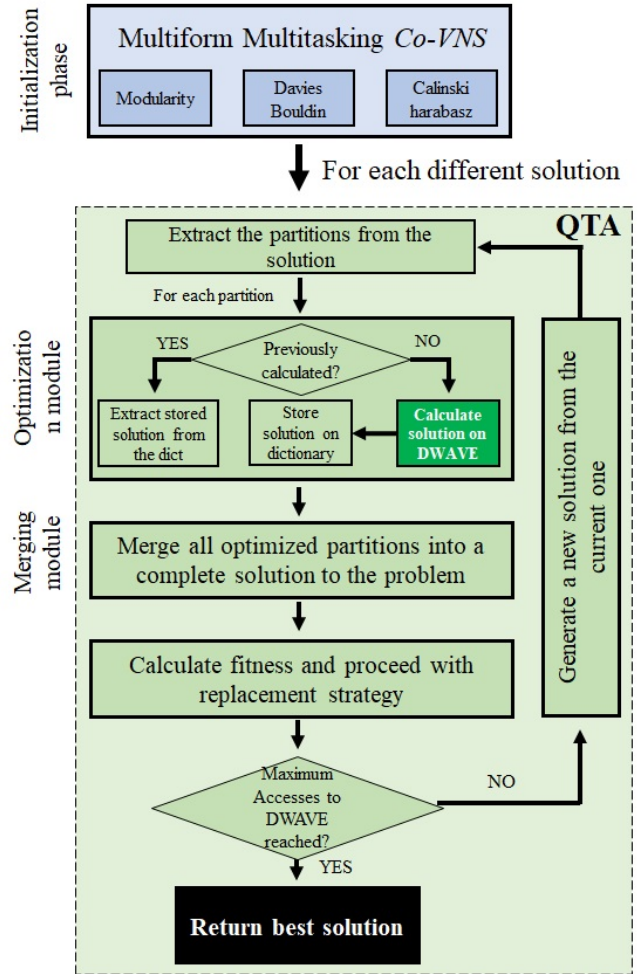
Initialization phase

Multiform Multitasking *Co-VNS*

Modularity

Davies Bouldin

Calinski harabasz

For each different solution

QTA

Extract the partitions from the solution

For each partition

Optimization module

YES

Previously calculated?

NO

Extract stored solution from the dict

Store solution on dictionary

Calculate solution on DWAVE

Merging module

Merge all optimized partitions into a complete solution to the problem

Calculate fitness and proceed with replacement strategy

Generate a new solution from the current one

Maximum Accesses to DWAVE reached?

NO

YES

Return best solution